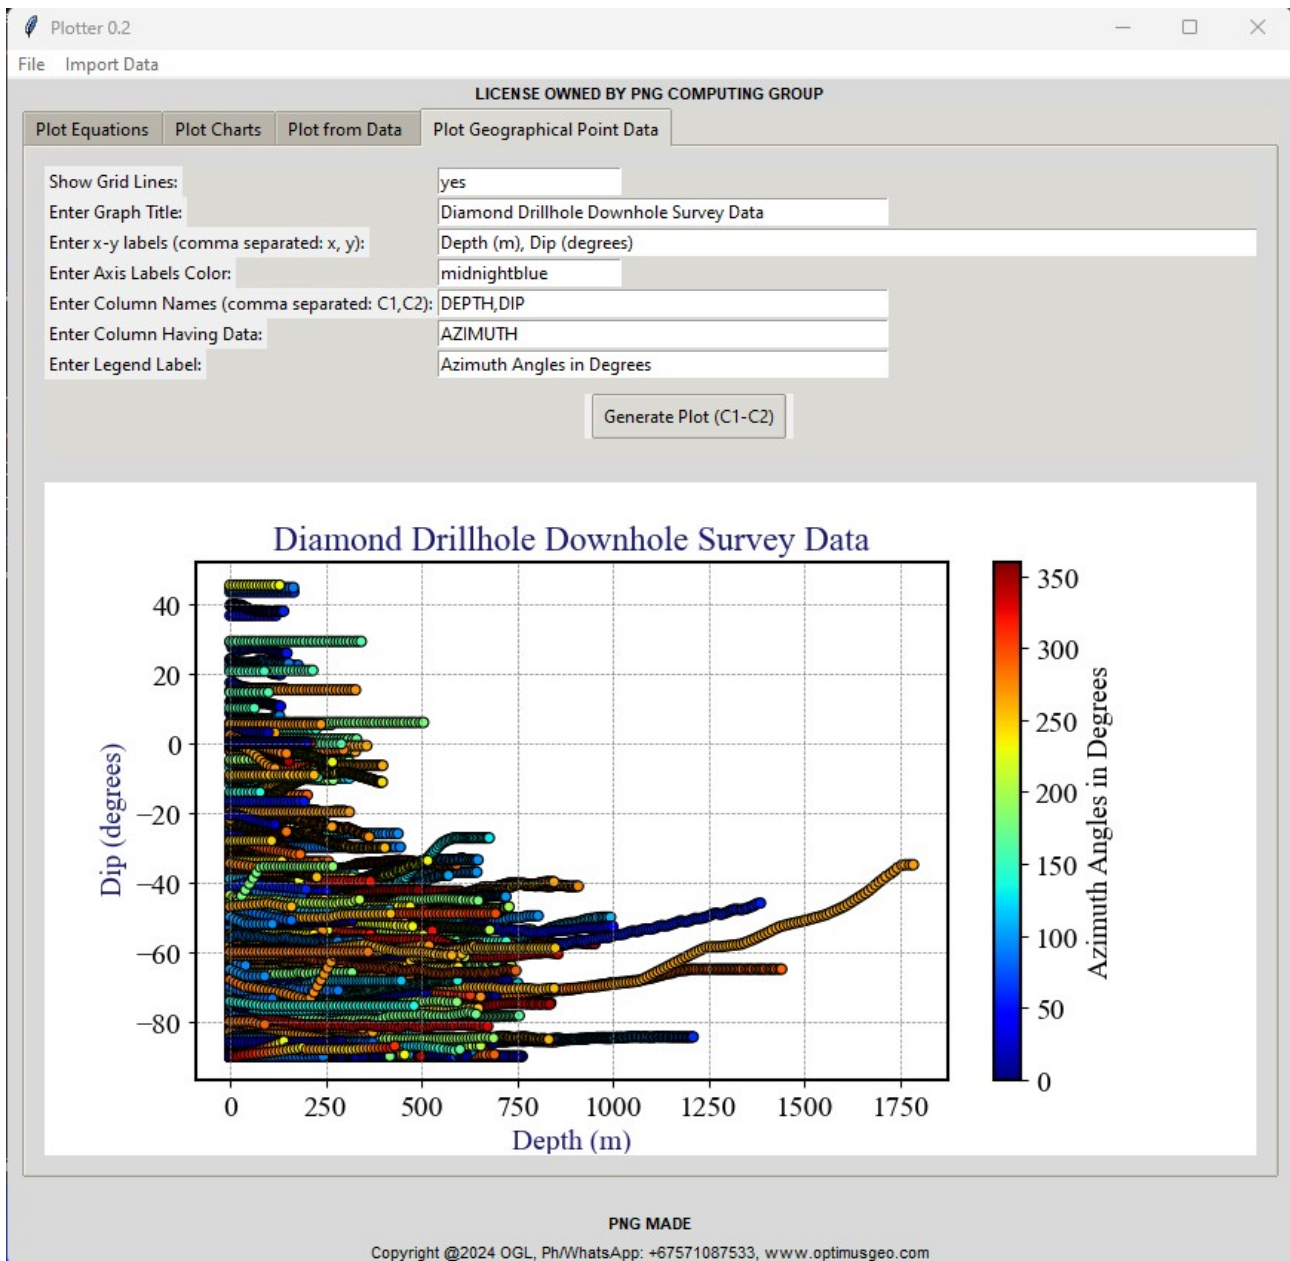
Plotter 0.2

File Import Data

LICENSE OWNED BY PNG COMPUTING GROUP

Plot Equations | Plot Charts | Plot from Data | Plot Geographical Point Data

Show Grid Lines: yes
Enter Graph Title: Diamond Drillhole Downhole Survey Data
Enter x-y labels (comma separated: x, y): Depth (m), Dip (degrees)
Enter Axis Labels Color: midnightblue
Enter Column Names (comma separated: C1,C2): DEPTH,DIP
Enter Column Having Data: AZIMUTH
Enter Legend Label: Azimuth Angles in Degrees

Generate Plot (C1-C2)

Diamond Drillhole Downhole Survey Data

Dip (degrees)

40
20
0
−20
−40
−60
−80

0 250 500 750 1000 1250 1500 1750

Depth (m)

350
300
250
200
150
100
50
0

Azimuth Angles in Degrees

PNG MADE

Copyright @2024 OGL, Ph/WhatsApp: +67571087533, www.optimusgeo.com